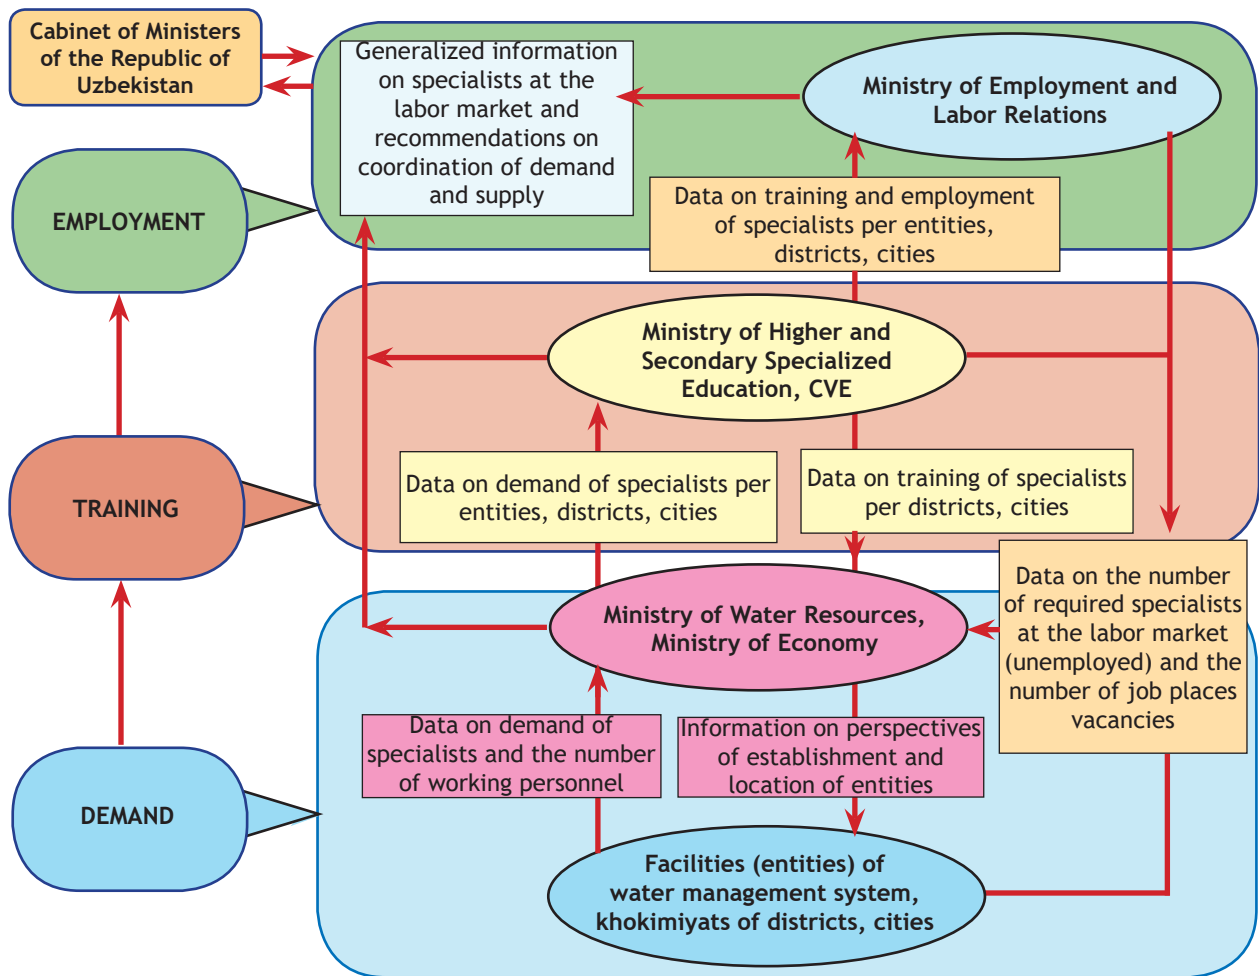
Cabinet of Ministers of the Republic of Uzbekistan

Generalized information on specialists at the labor market and recommendations on coordination of demand and supply

Ministry of Employment and Labor Relations

EMPLOYMENT

Data on training and employment of specialists per entities, districts, cities

Ministry of Higher and Secondary Specialized Education, CVE

TRAINING

Data on demand of specialists per entities, districts, cities

Data on training of specialists per districts, cities

Data on the number of required specialists at the labor market (unemployed) and the number of job places vacancies

Ministry of Water Resources, Ministry of Economy

Data on demand of specialists and the number of working personnel

Information on perspectives of establishment and location of entities

DEMAND

Facilities (entities) of water management system, khokimiyats of districts, cities